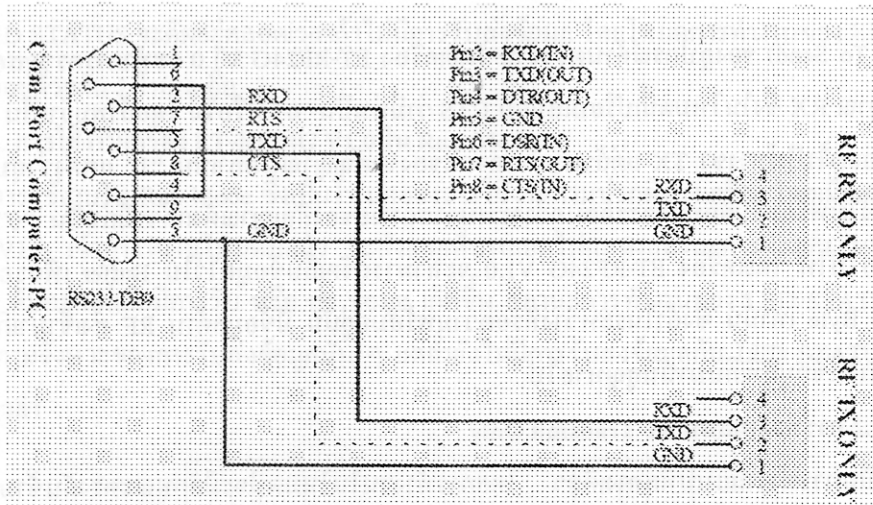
Com Port Computer-PC

1
6
2
7
3
8
4
9
5

RXD
RTS
TXD
CTS
GND

RS232-DB9

Pin2 = RXD(IN)
Pin3 = TXD(OUT)
Pin4 = DTR(OUT)
Pin5 = GND
Pin6 = DSR(IN)
Pin7 = RTS(OUT)
Pin8 = CTS(IN)

RF RX ONLY

RXD
TXD
GND
4
3
2
1

RF TX ONLY

RXD
TXD
GND
4
3
2
1